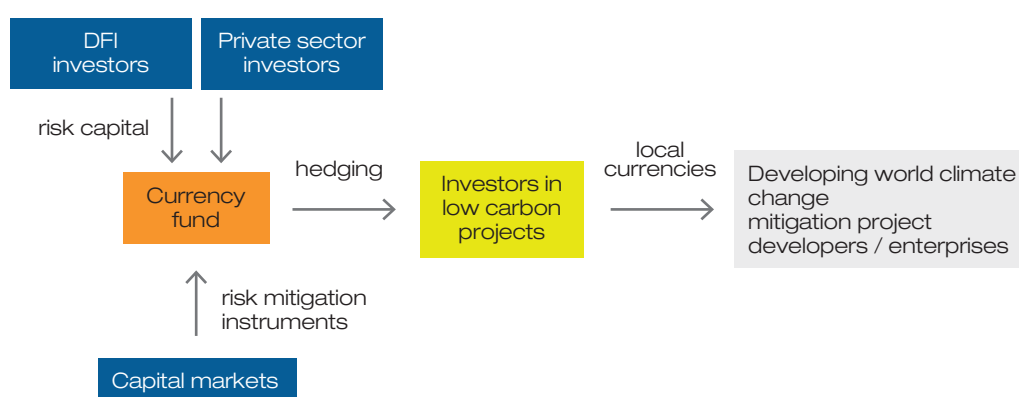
DFI investors

Private sector investors

risk capital

Currency fund

hedging

Investors in low carbon projects

local currencies

Developing world climate change mitigation project developers / enterprises

risk mitigation instruments

Capital markets